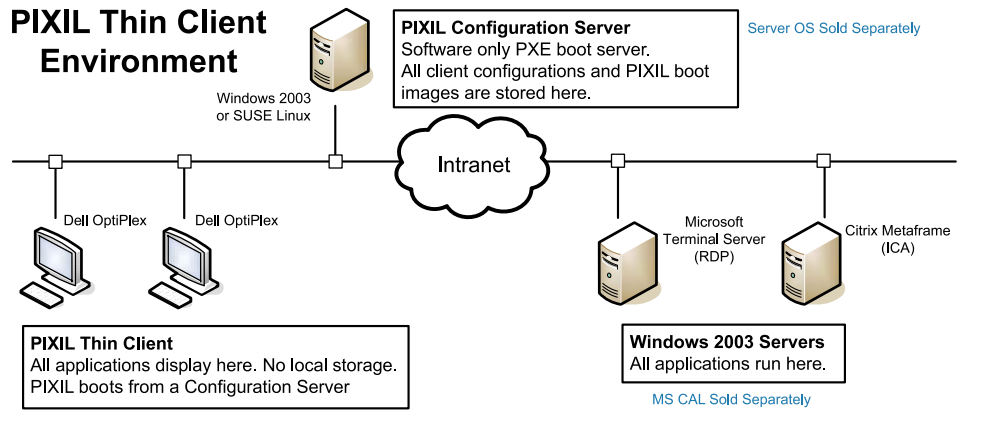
PIXIL Thin Client Environment

PIXIL Configuration Server
Software only PXE boot server.
All client configurations and PIXIL boot images are stored here.

Server OS Sold Separately

Windows 2003 or SUSE Linux

Intranet

Dell OptiPlex

Dell OptiPlex

Microsoft Terminal Server (RDP)

Citrix Metaframe (ICA)

PIXIL Thin Client
All applications display here. No local storage.
PIXIL boots from a Configuration Server

Windows 2003 Servers
All applications run here.

MS CAL Sold Separately